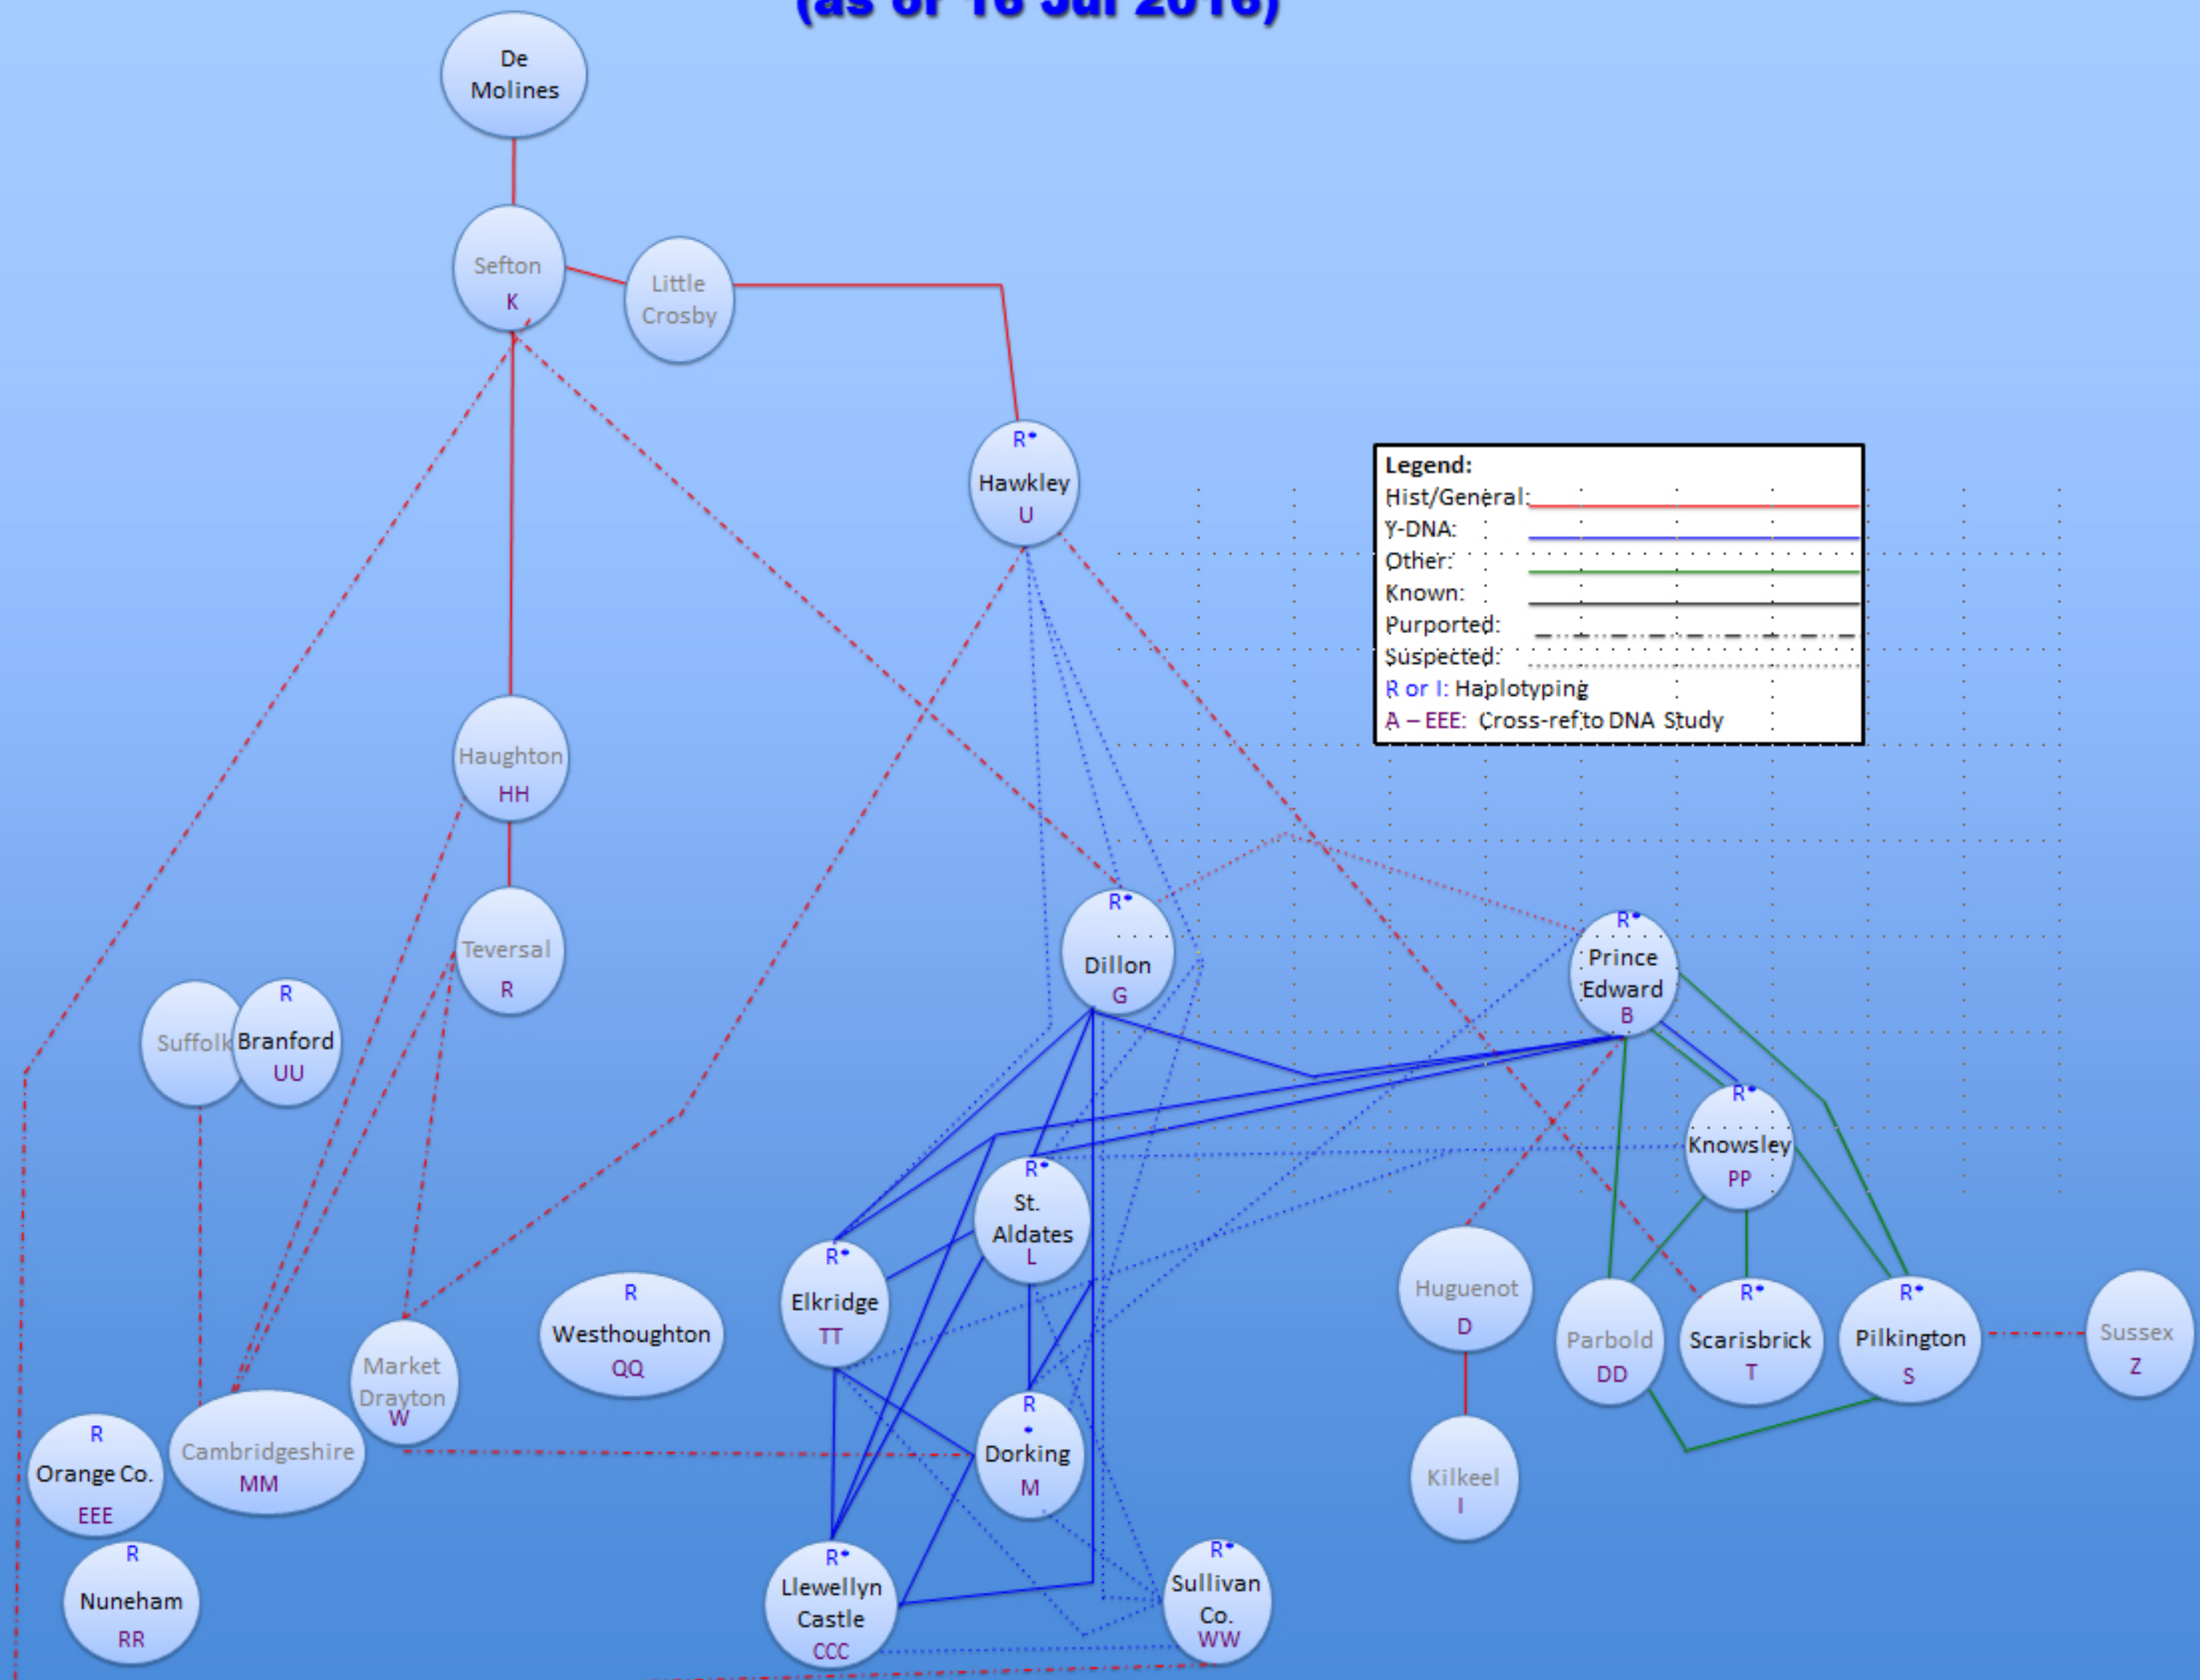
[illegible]

De Molines

Sefton
K

Little Crosby

R•
Hawkley
U

Legend:
Hist/General:
Y-DNA:
Other:
Known:
Purported:
Suspected:
R or I: Haplotyping
A – EEE: Cross-ref to DNA Study

Haughton
HH

Teversal
R

R•
Dillon
G

R•
Prince Edward
B

Suffolk

R
Branford
UU

R•
Knowsley
PP

R•
St. Aldates
L

R•
Elkridge
TT

R
Westhoughton
QQ

Huguenot
D

Parbold
DD

R•
Scarisbrick
T

R•
Pilkington
S

Sussex
Z

Market Drayton
W

R
•
Dorking
M

R
Orange Co.
EEE

Cambridgeshire
MM

Kilkeel
I

R
Nuneham
RR

R•
Llewellyn Castle
CCC

R•
Sullivan Co.
WW